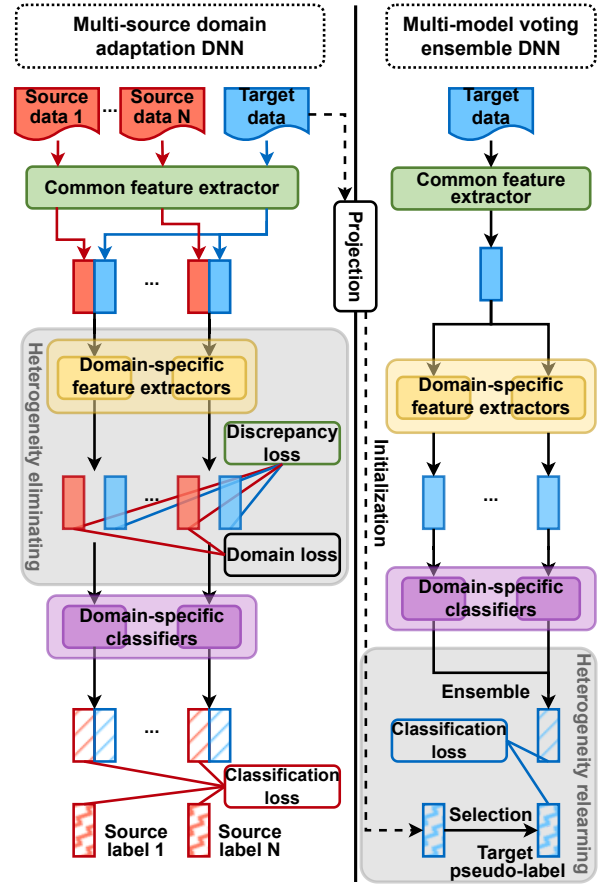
Multi-source domain adaptation DNN

Source data 1

...

Source data N

Target data

Common feature extractor

...

Heterogeneity eliminating

Domain-specific feature extractors

Discrepancy loss

...

Domain loss

Domain-specific classifiers

...

Classification loss

Source label 1

Source label N

Projection

Initialization

Multi-model voting ensemble DNN

Target data

Common feature extractor

Domain-specific feature extractors

...

Domain-specific classifiers

Heterogeneity relearning

Ensemble

Classification loss

Selection

Target pseudo-label